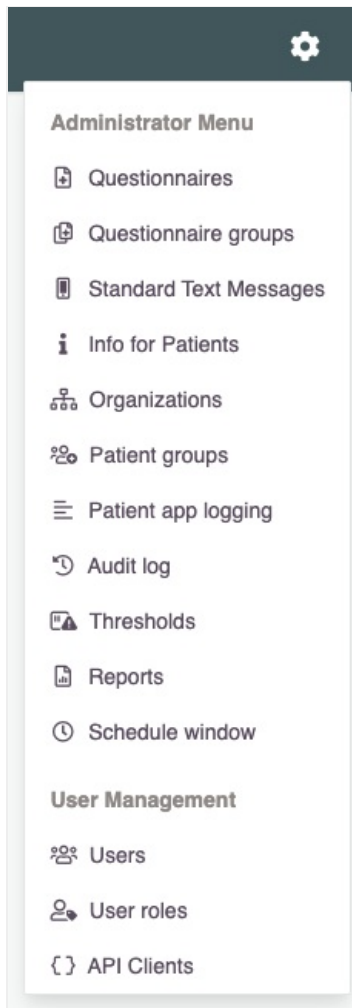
Administrator Menu

Questionnaires

Questionnaire groups

Standard Text Messages

Info for Patients

Organizations

Patient groups

Patient app logging

Audit log

Thresholds

Reports

Schedule window

User Management

Users

User roles

{ } API Clients